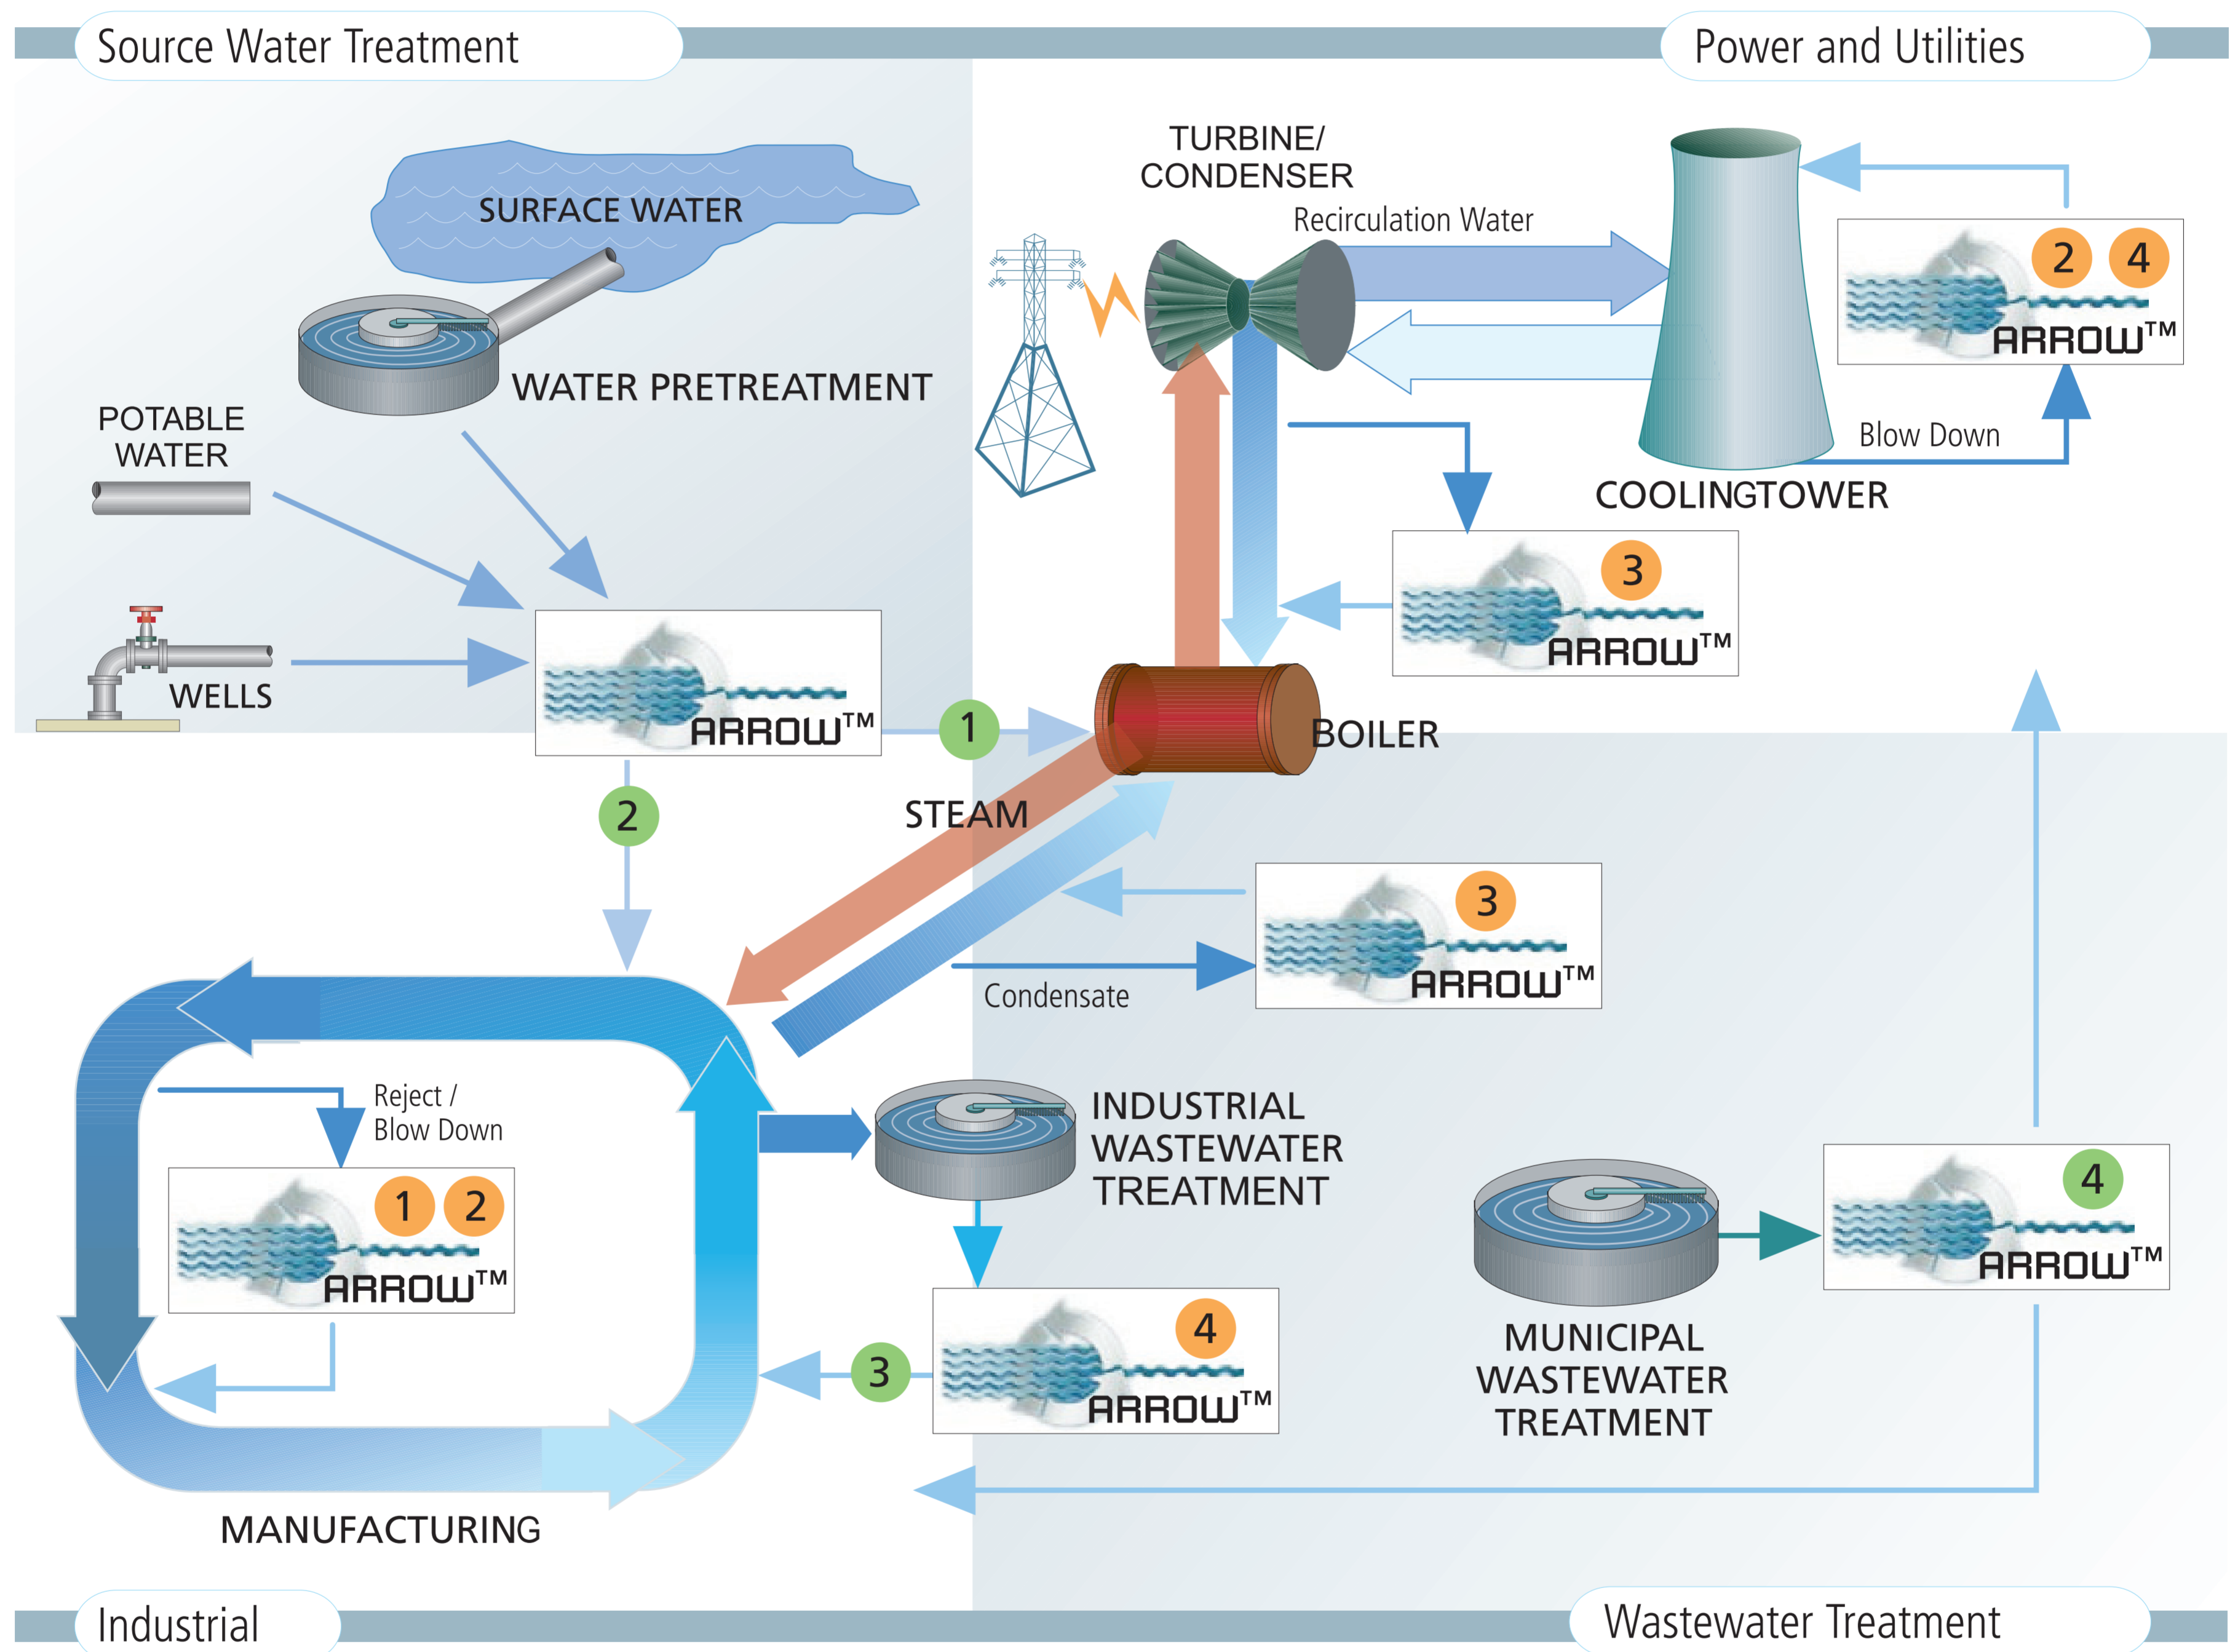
Source Water Treatment

Power and Utilities

SURFACE WATER

WATER PRETREATMENT

POTABLE WATER

WELLS

ARROW™

1

2

STEAM

TURBINE/ CONDENSER

Recirculation Water

2 4

ARROW™

Blow Down

COOLINGTOWER

3

ARROW™

BOILER

3

ARROW™

Condensate

Reject / Blow Down

1 2

ARROW™

INDUSTRIAL WASTEWATER TREATMENT

3

4

ARROW™

MUNICIPAL WASTEWATER TREATMENT

4

ARROW™

MANUFACTURING

Industrial

Wastewater Treatment